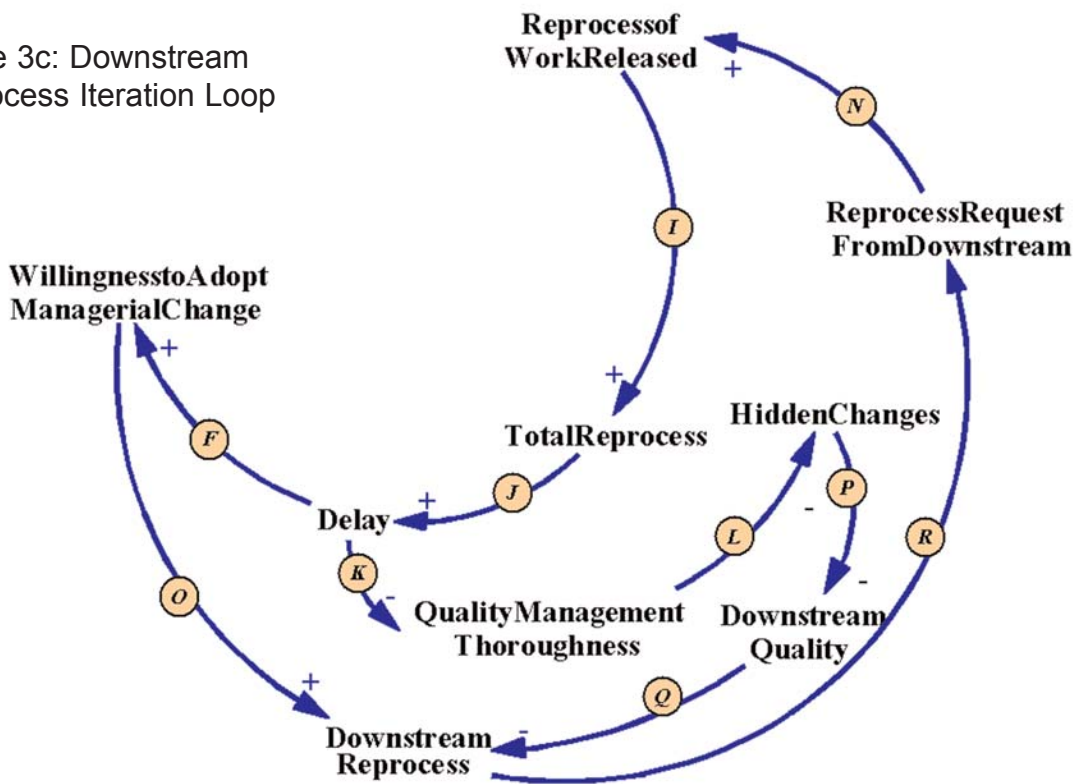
e 3c: Downstream
ocess Iteration Loop

Reprocessof WorkReleased

+

N

ReprocessRequest FromDownstream

I

WillingnesstoAdopt ManagerialChange

+

+

F

TotalReprocess

HiddenChanges

+

J

P

Delay

-

L

R

K

-

-

O

QualityManagement Thoroughness

Downstream Quality

+

Q

Downstream Reprocess

-